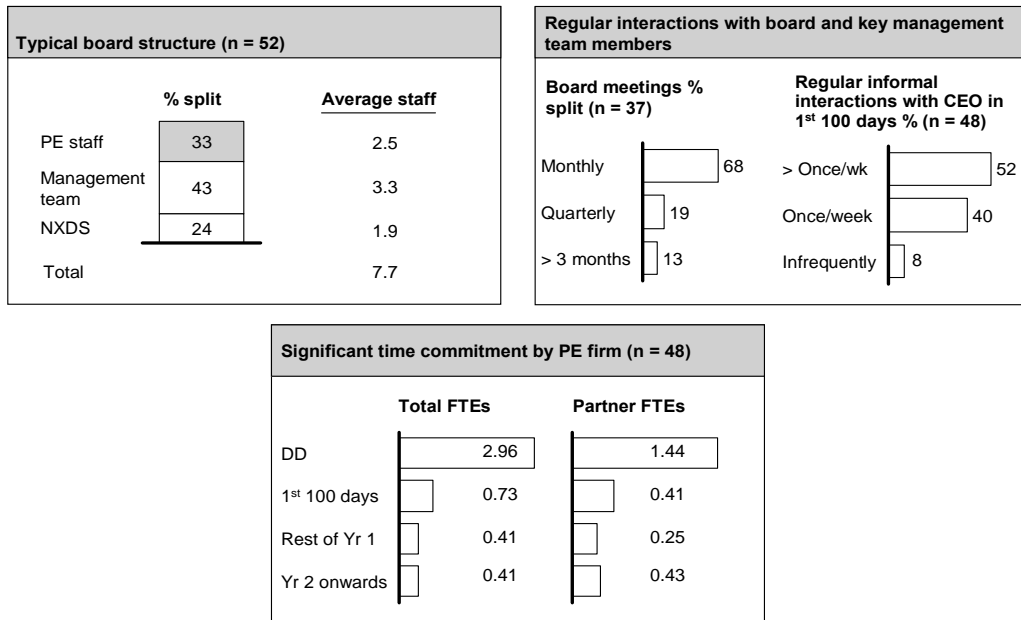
Typical board structure (n = 52)

| | % split | Average staff |
|---|---|---|
| PE staff | 33 | 2.5 |
| Management team | 43 | 3.3 |
| NXDS | 24 | 1.9 |
| Total | | 7.7 |

Regular interactions with board and key management team members

Board meetings % split (n = 37)

Monthly 68
Quarterly 19
> 3 months 13

Regular informal interactions with CEO in 1$^{st}$ 100 days % (n = 48)

> Once/wk 52
Once/week 40
Infrequently 8

Significant time commitment by PE firm (n = 48)

| | Total FTEs | Partner FTEs |
|---|---|---|
| DD | 2.96 | 1.44 |
| 1$^{st}$ 100 days | 0.73 | 0.41 |
| Rest of Yr 1 | 0.41 | 0.25 |
| Yr 2 onwards | 0.41 | 0.43 |